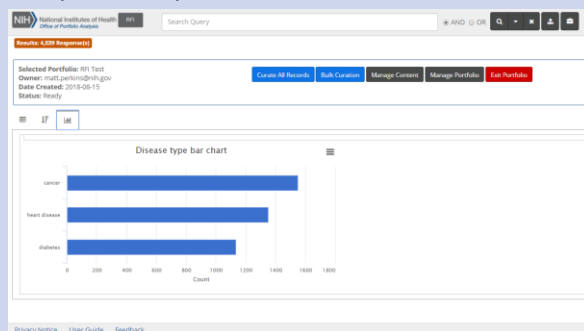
NIH National Institutes of Health Office of Portfolio Analysis

RFI

Search Query

AND OR

Results: 4,039 Response(s)

Selected Portfolio: RFI Test
Owner: matt.perkins@nih.gov
Date Created: 2018-08-15
Status: Ready

Curate All Records

Bulk Curation

Manage Content

Manage Portfolio

Exit Portfolio

Disease type bar chart

cancer

heart disease

diabetes

0

200

400

600

800

1000

1200

1400

1600

1800

Count

Privacy Notice

User Guide

Feedback